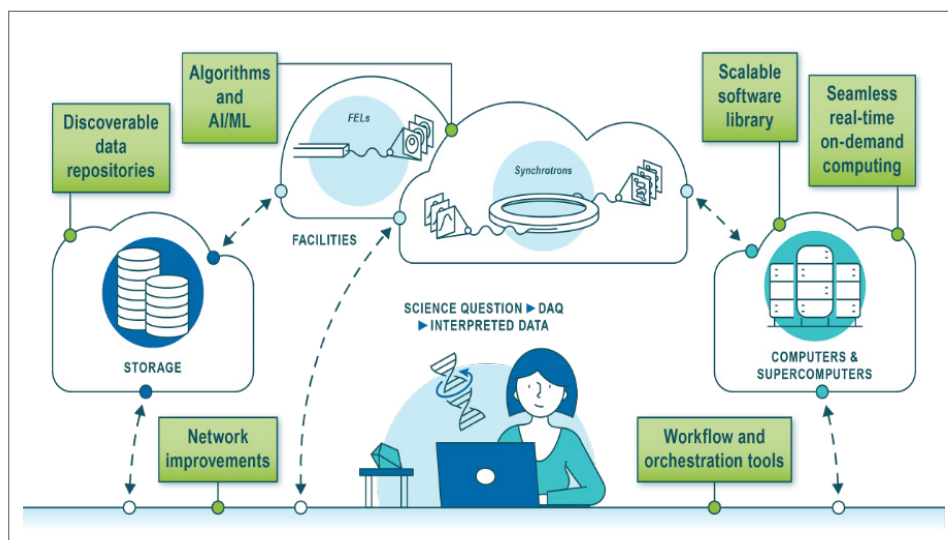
Algorithms and AI/ML

Discoverable data repositories

FELs

Synchrotrons

FACILITIES

Scalable software library

Seamless real-time on-demand computing

STORAGE

SCIENCE QUESTION ▶ DAQ ▶ INTERPRETED DATA

COMPUTERS & SUPERCOMPUTERS

Network improvements

Workflow and orchestration tools